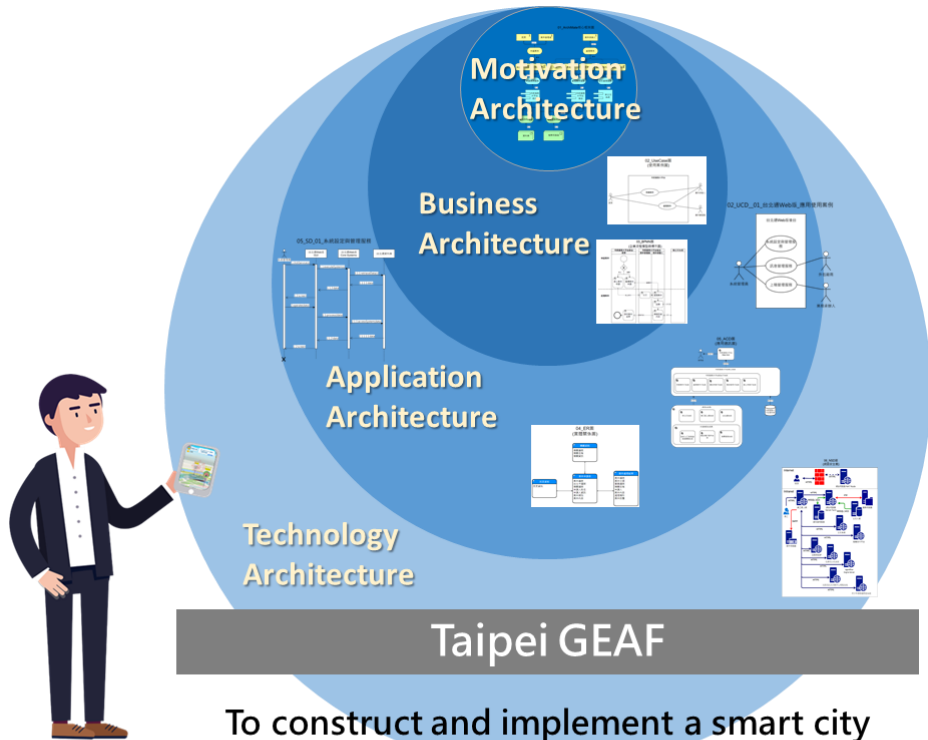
Motivation Architecture

Business Architecture

02_UseCase圖

02_UCD_01_台北通Web版_應用使用案例

05_SD_01_系統設定與管理案例

Application Architecture

Technology Architecture

04_ER圖

Taipei GEAF

To construct and implement a smart city